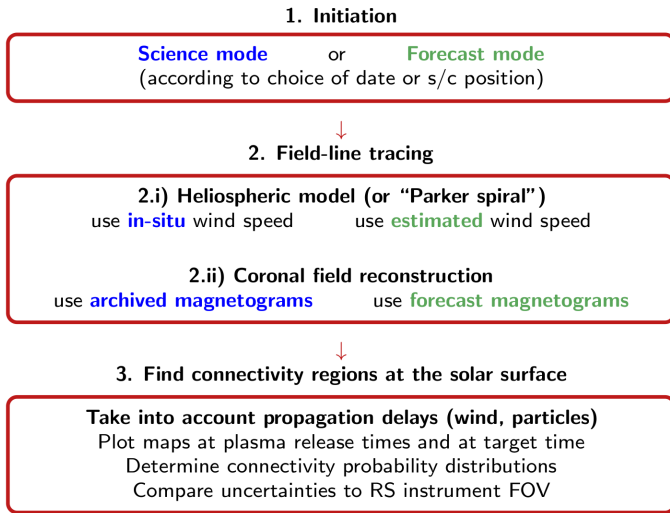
1. Initiation

Science mode or Forecast mode
(according to choice of date or s/c position)

↓

2. Field-line tracing

2.i) Heliospheric model (or "Parker spiral")
use in-situ wind speed use estimated wind speed

2.ii) Coronal field reconstruction
use archived magnetograms use forecast magnetograms

↓

3. Find connectivity regions at the solar surface

Take into account propagation delays (wind, particles)
Plot maps at plasma release times and at target time
Determine connectivity probability distributions
Compare uncertainties to RS instrument FOV